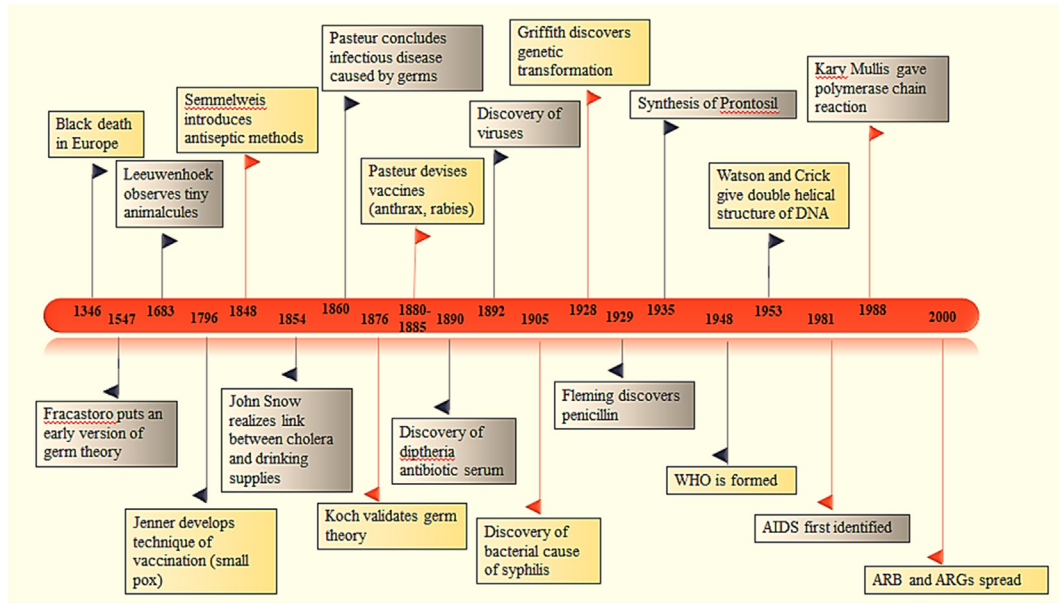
Black death in Europe

Leeuwenhoek observes tiny animalcules

Semmelweis introduces antiseptic methods

Pasteur concludes infectious disease caused by germs

Pasteur devises vaccines (anthrax, rabies)

Discovery of viruses

Griffith discovers genetic transformation

Synthesis of Prontosil

Watson and Crick give double helical structure of DNA

Kary Mullis gave polymerase chain reaction

1346 1547 1683 1796 1848 1854 1860 1876 1880-1885 1890 1892 1905 1928 1929 1935 1948 1953 1981 1988 2000

Fracastoro puts an early version of germ theory

Jenner develops technique of vaccination (small pox)

John Snow realizes link between cholera and drinking supplies

Koch validates germ theory

Discovery of diptheria antibiotic serum

Discovery of bacterial cause of syphilis

Fleming discovers penicillin

WHO is formed

AIDS first identified

ARB and ARGs spread